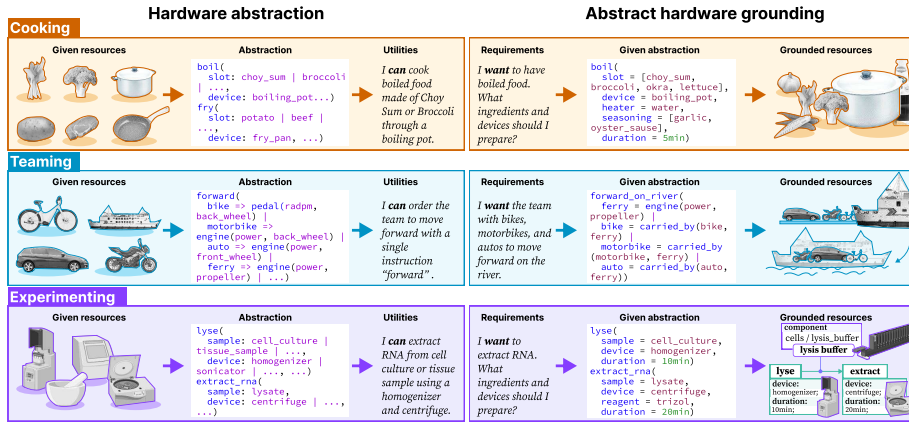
Hardware abstraction

Abstract hardware grounding

Cooking

Given resources

Abstraction

boil(
slot: choy_sum | broccoli | ...,
device: boiling_pot...)
fry(
slot: potato | beef | ...,
device: fry_pan, ...)

Utilities

I **can** cook boiled food made of Choy Sum or Broccoli through a boiling pot.

Requirements

I **want** to have boiled food. What ingredients and devices should I prepare?

Given abstraction

boil(
slot = [choy_sum, broccoli, okra, lettuce],
device = boiling_pot,
heater = water,
seasoning = [garlic, oyster_sause],
duration = 5min)

Grounded resources

Teaming

Given resources

Abstraction

forward(
bike => pedal(radpm, back_wheel) |
motorbike => engine(power, back_wheel) |
auto => engine(power, front_wheel) |
ferry => engine(power, propeller) | ...)

Utilities

I **can** order the team to move forward with a single instruction "forward".

Requirements

I **want** the team with bikes, motorbikes, and autos to move forward on the river.

Given abstraction

forward_on_river(
ferry = engine(power, propeller) |
bike = carried_by(bike, ferry) |
motorbike = carried_by(motorbike, ferry) |
auto = carried_by(auto, ferry))

Grounded resources

Experimenting

Given resources

Abstraction

lyse(
sample: cell_culture | tissue_sample | ...,
device: homogenizer | sonicator | ..., ...)
extract_rna(
sample: lysate,
device: centrifuge | ..., ...)

Utilities

I **can** extract RNA from cell culture or tissue sample using a homogenizer and centrifuge.

Requirements

I **want** to extract RNA. What ingredients and devices should I prepare?

Given abstraction

lyse(
sample = cell_culture,
device = homogenizer,
duration = 10min)
extract_rna(
sample = lysate,
device = centrifuge,
reagent = trizol,
duration = 20min)

Grounded resources

component
cells / lysis_buffer
lysis buffer

lyse
device: homogenizer;
duration: 10min;

extract
device: centrifuge;
duration: 20min;